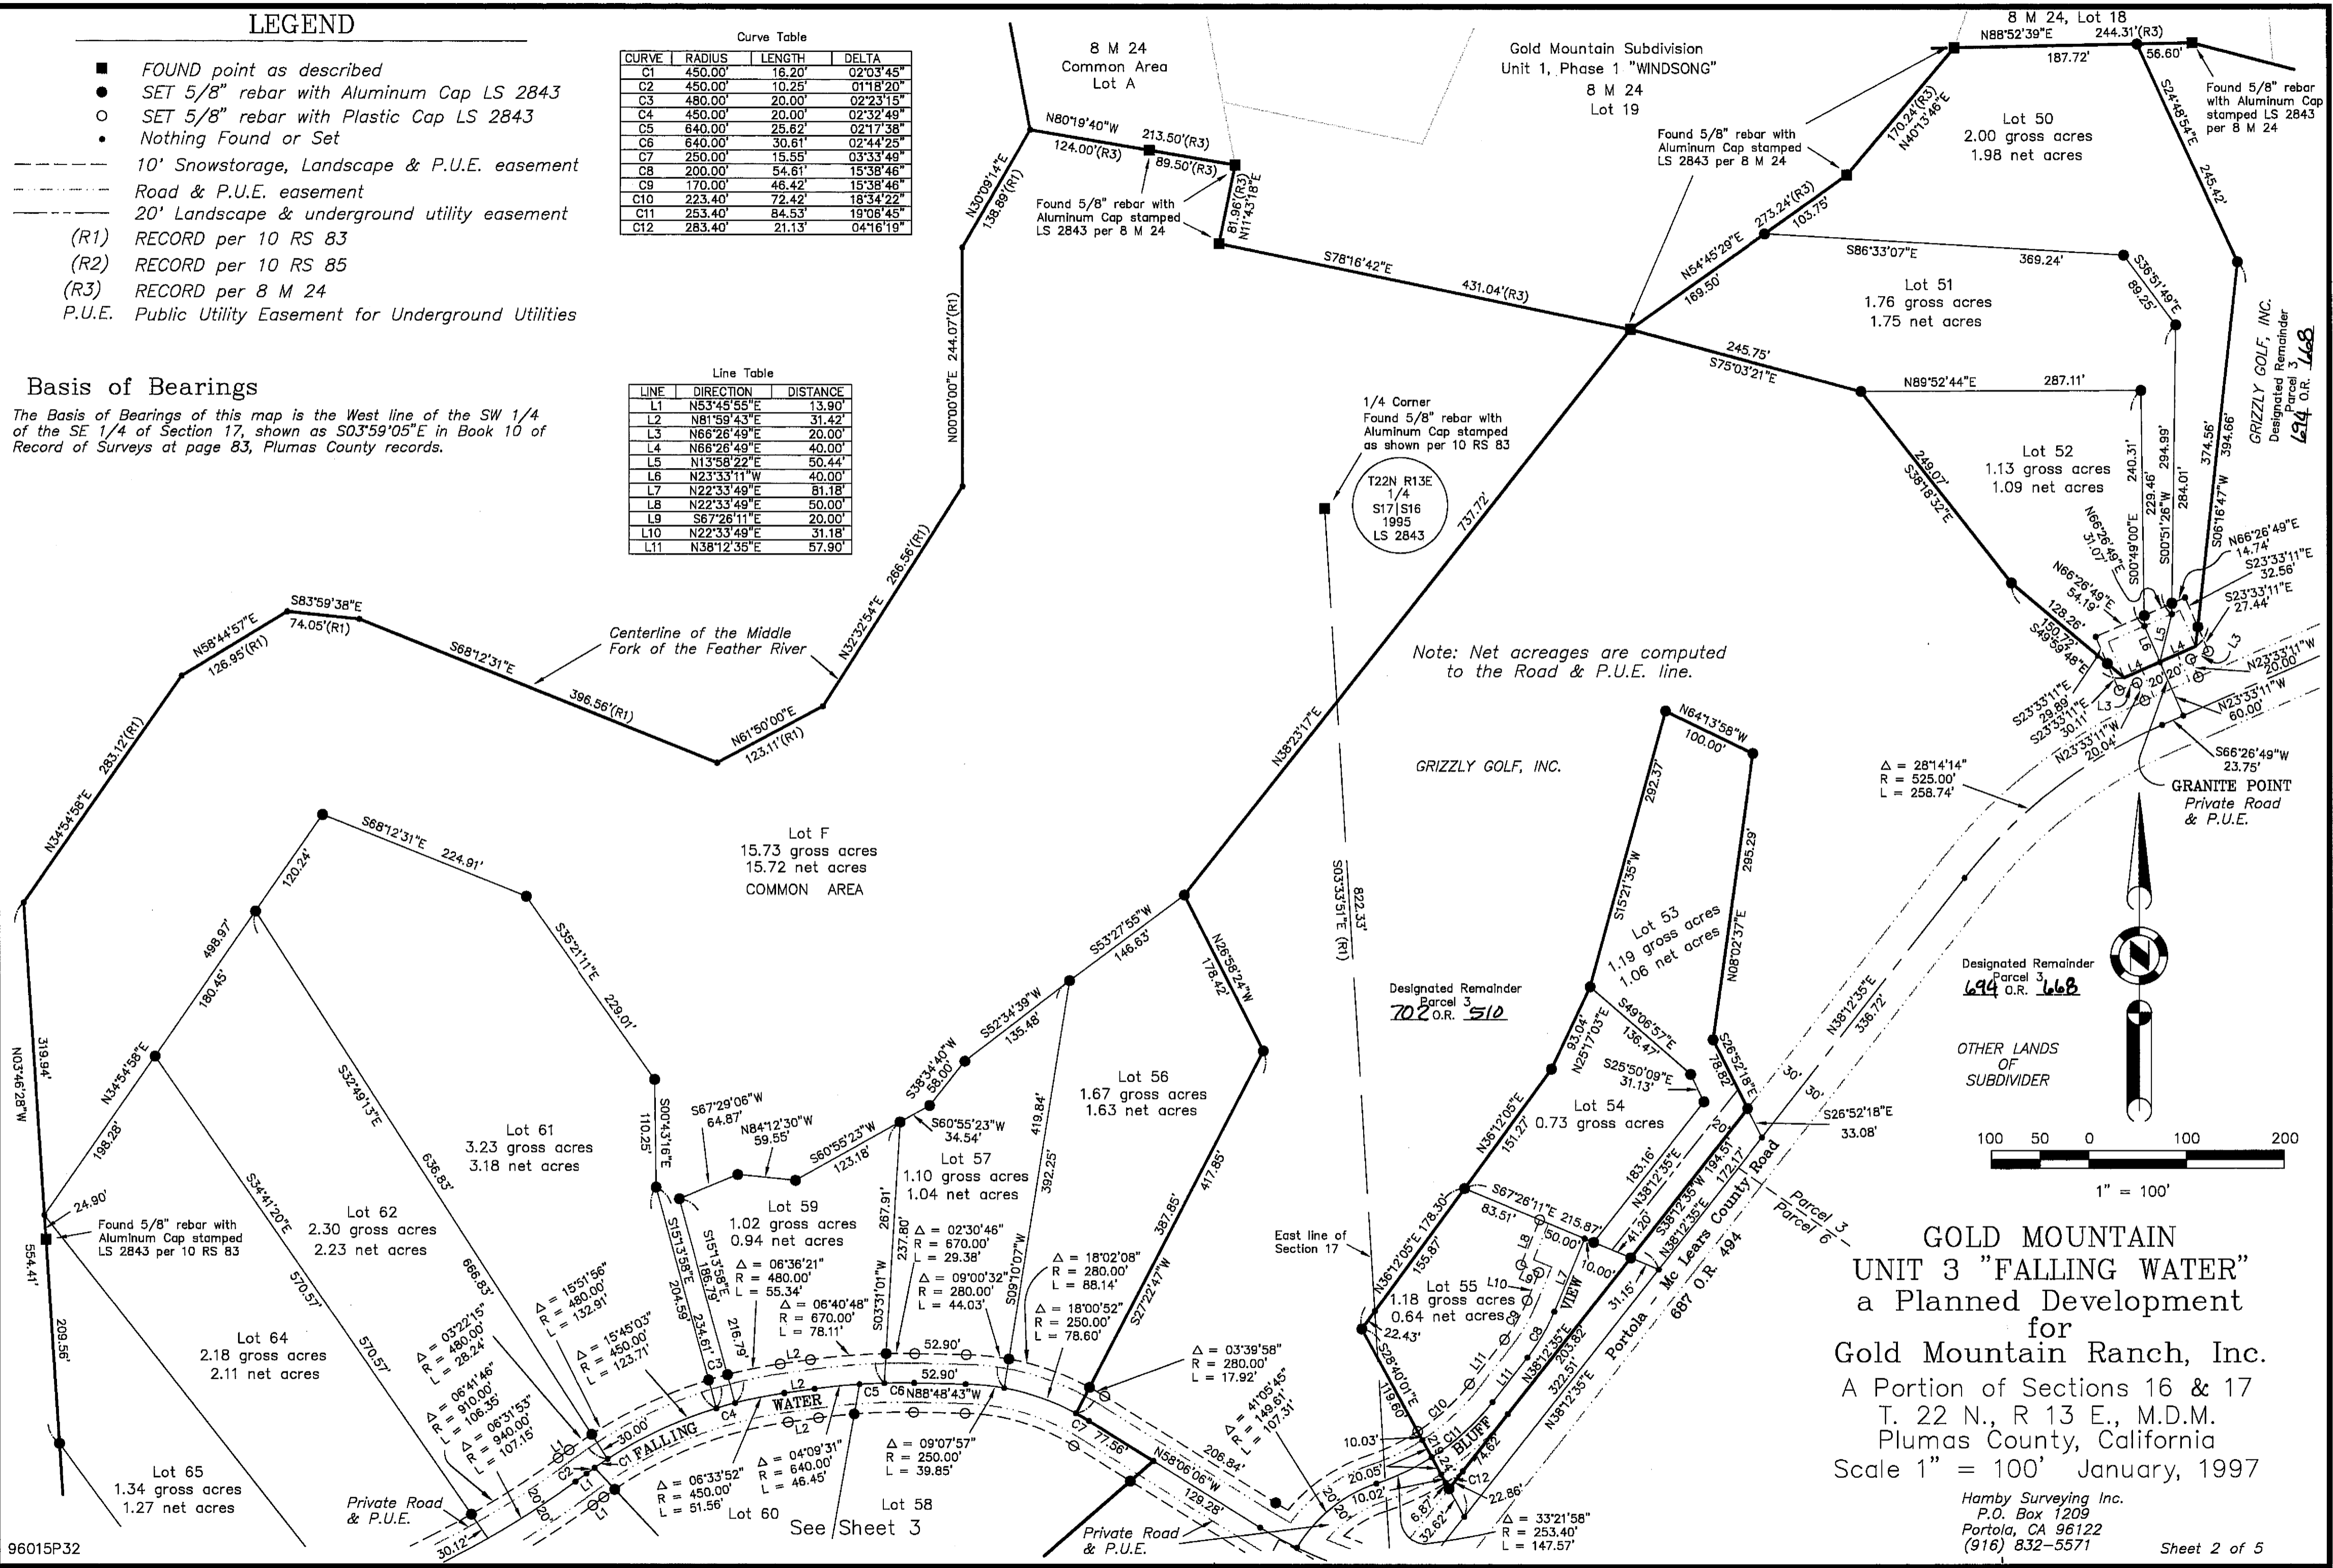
LEGEND

FOUND point as described
SET 5/8" rebar with Aluminum Cap LS 2843
SET 5/8" rebar with Plastic Cap LS 2843
Nothing Found or Set
10' Snowstorage, Landscape & P.U.E. easement
Road & P.U.E. easement
20' Landscape & underground utility easement
(R1) RECORD per 10 RS 83
(R2) RECORD per 10 RS 85
(R3) RECORD per 8 M 24
P.U.E. Public Utility Easement for Underground Utilities

Basis of Bearings
The Basis of Bearings of this map is the West line of the SW 1/4 of the SE 1/4 of Section 17, shown as S03°59'05"E in Book 10 of Record of Surveys at page 83, Plumas County records.

Curve Table

| CURVE | RADIUS | LENGTH | DELTA |
|---|---|---|---|
| C1 | 450.00' | 16.20' | 02°03'45" |
| C2 | 450.00' | 10.25' | 01°18'20" |
| C3 | 480.00' | 20.00' | 02°23'15" |
| C4 | 450.00' | 20.00' | 02°32'49" |
| C5 | 640.00' | 25.62' | 02°17'38" |
| C6 | 640.00' | 30.61' | 02°44'25" |
| C7 | 250.00' | 15.55' | 03°33'49" |
| C8 | 200.00' | 54.61' | 15°38'46" |
| C9 | 170.00' | 46.42' | 15°38'46" |
| C10 | 223.40' | 72.42' | 18°34'22" |
| C11 | 253.40' | 84.53' | 19°06'45" |
| C12 | 283.40' | 21.13' | 04°16'19" |

Line Table

| LINE | DIRECTION | DISTANCE |
|---|---|---|
| L1 | N53°45'55"E | 13.90' |
| L2 | N81°59'43"E | 31.42' |
| L3 | N66°26'49"E | 20.00' |
| L4 | N66°26'49"E | 40.00' |
| L5 | N13°58'22"E | 50.44' |
| L6 | N23°33'11"W | 40.00' |
| L7 | N22°33'49"E | 81.18' |
| L8 | N22°33'49"E | 50.00' |
| L9 | S67°26'11"E | 20.00' |
| L10 | N22°33'49"E | 31.18' |
| L11 | N38°12'35"E | 57.90' |

8 M 24
Common Area
Lot A

Gold Mountain Subdivision
Unit 1, Phase 1 "WINDSONG"
8 M 24
Lot 19

8 M 24, Lot 18
N88°52'39"E 244.31'(R3)
187.72' 56.60'

Found 5/8" rebar with Aluminum Cap stamped LS 2843 per 8 M 24

Found 5/8" rebar with Aluminum Cap LS 2843 per 8 M 24

Found 5/8" rebar with Aluminum Cap stamped LS 2843 per 8 M 24

N80°19'40"W 213.50'(R3) 124.00'(R3) 89.50'(R3) 81.96'(R3) N11°43'18"E
S78°16'42"E 431.04'(R3)
N30°09'14"E 138.89'(R1)
N00°00'00"E 244.07'(R1)
N32°32'54"E 266.56'(R1)
N61°50'00"E 123.11'(R1)
S68°12'31"E 396.56'(R1)
S83°59'38"E 74.05'(R1)
N58°44'57"E 126.95'(R1)
N34°54'58"E 283.12'(R1)

Centerline of the Middle Fork of the Feather River

Lot 50
2.00 gross acres
1.98 net acres

Lot 51
1.76 gross acres
1.75 net acres

Lot 52
1.13 gross acres
1.09 net acres

N40°13'46"E 170.24'(R3) 273.24'(R3) 103.75' N54°45'29"E 169.50'
S24°48'54"E 245.42' S86°33'07"E 369.24' S36°51'49"E 89.25'
245.75' S75°03'21"E N89°52'44"E 287.11'
249.07' S38°18'32"E 240.31' 229.46' 294.99' 284.01' 374.56' 394.66'
S00°49'00"E S00°51'26"W S06°16'47"W
GRIZZLY GOLF, INC.
Designated Remainder Parcel 3 694 O.R. 668

N66°26'49"E 31.07' N66°26'49"E 54.19' 128.26' 150.72' S49°59'48"E
N66°26'49"E 14.74' S23°33'11"E 32.56' S23°33'11"E 27.44'
L6 L5 L4 L4 L3 L3 20' 20'
N23°33'11"W 20.00' N23°33'11"W 60.00'
S23°33'11"E 29.89' S23°33'11"E 30.11' N23°33'11"W 20.04'
S66°26'49"W 23.75'

GRANITE POINT
Private Road
& P.U.E.

Δ = 28°14'14"
R = 525.00'
L = 258.74'

1/4 Corner
Found 5/8" rebar with Aluminum Cap stamped as shown per 10 RS 83

T22N R13E
1/4
S17|S16
1995
LS 2843

737.72'
N38°23'17"E

Note: Net acreages are computed to the Road & P.U.E. line.

GRIZZLY GOLF, INC.

Lot F
15.73 gross acres
15.72 net acres
COMMON AREA

S68°12'31"E 224.91'
120.24'
498.97'
180.45'
S35°21'11"E 229.01'
N34°54'58"E 198.28'
S32°49'13"E 636.83' 666.83'
S34°41'20"E 570.57' 570.57'
N03°46'28"W 319.94' 554.41' 209.56'
24.90'

Found 5/8" rebar with Aluminum Cap stamped LS 2843 per 10 RS 83

Lot 61
3.23 gross acres
3.18 net acres

Lot 62
2.30 gross acres
2.23 net acres

Lot 64
2.18 gross acres
2.11 net acres

Lot 65
1.34 gross acres
1.27 net acres

S00°43'16"E 110.25'
S67°29'06"W 64.87'
N84°12'30"W 59.55'
S60°55'23"W 123.18'
S38°34'40"W 58.00'
S60°55'23"W 34.54'
S52°34'39"W 135.48'
S53°27'55"W 146.63'
N26°58'24"W 178.42'

Lot 59
1.02 gross acres
0.94 net acres

Lot 57
1.10 gross acres
1.04 net acres

Lot 56
1.67 gross acres
1.63 net acres

S15°13'58"E 204.59' S15°13'58"E 186.79' 234.61' 216.79'
S03°31'01"W 267.91' 237.80'
S09°10'07"W 419.84' 392.25'
S27°22'47"W 387.85' 417.85'

Δ = 06°36'21"
R = 480.00'
L = 55.34'

Δ = 06°40'48"
R = 670.00'
L = 78.11'

Δ = 02°30'46"
R = 670.00'
L = 29.38'

Δ = 09°00'32"
R = 280.00'
L = 44.03'

Δ = 18°02'08"
R = 280.00'
L = 88.14'

Δ = 18°00'52"
R = 250.00'
L = 78.60'

Δ = 03°39'58"
R = 280.00'
L = 17.92'

Δ = 41°05'45"
R = 149.61'
L = 107.31'

Δ = 15°51'56"
R = 480.00'
L = 132.91'

Δ = 15°45'03"
R = 450.00'
L = 123.71'

Δ = 03°22'15"
R = 480.00'
L = 28.24'

Δ = 06°41'46"
R = 910.00'
L = 106.35'

Δ = 06°31'53"
R = 940.00'
L = 107.15'

Δ = 06°33'52"
R = 450.00'
L = 51.56'

Δ = 04°09'31"
R = 640.00'
L = 46.45'

Δ = 09°07'57"
R = 250.00'
L = 39.85'

52.90' 52.90' N88°48'43"W
C1 C2 C3 C4 C5 C6 C7 L1 L1 L2 L2 L2
30.00' 20' 20' 30.12'
FALLING WATER
77.56' N58°06'06"W 208.84' 129.28'

Private Road & P.U.E.
Private Road & P.U.E.
Lot 60
See Sheet 3
Lot 58

N64°13'58"W 100.00'
S15°21'35"W 292.37'
295.29' N08°02'37"E

Lot 53
1.19 gross acres
1.06 net acres

93.04' N25°17'03"E
S49°06'57"E 136.47'
S25°50'09"E 31.13'
S26°52'18"E 78.82'

Lot 54
0.73 gross acres

S26°52'18"E 33.08'
N36°12'05"E 151.27'
183.16' N38°12'35"E
S38°12'35"W 194.51'
172.17'
N38°12'35"E 336.72'
30' 30' 20'

Lot 55
1.18 gross acres
0.64 net acres

N36°12'05"E 178.30' 155.87'
S67°26'11"E 215.87' 83.51'
41.20' 50.00' 10.00' 31.15'
L7 L8 L9 L10 L11 L11 C8 C9 C10 C11 C12
VIEW BLUFF
N38°12'35"E 203.82' 322.51' N38°12'35"E
22.43' S28°40'01"E 119.60' 119.24'
10.03' 20.05' 10.02' 20' 20' 6.87' 32.62' 22.86' 14.62'

Δ = 33°21'58"
R = 253.40'
L = 147.57'

Portola - Mc Lears County Road 687 O.R. 494
Parcel 3
Parcel 6

East line of Section 17

S03°33'51"E (R1) 822.33'

Designated Remainder
Parcel 3
702 O.R. 510

Designated Remainder
Parcel 3
694 O.R. 668

OTHER LANDS OF SUBDIVIDER

100 50 0 100 200
1" = 100'

GOLD MOUNTAIN
UNIT 3 "FALLING WATER"
a Planned Development
for
Gold Mountain Ranch, Inc.
A Portion of Sections 16 & 17
T. 22 N., R 13 E., M.D.M.
Plumas County, California
Scale 1" = 100' January, 1997

Hamby Surveying Inc.
P.O. Box 1209
Portola, CA 96122
(916) 832-5571

Sheet 2 of 5

96015P32